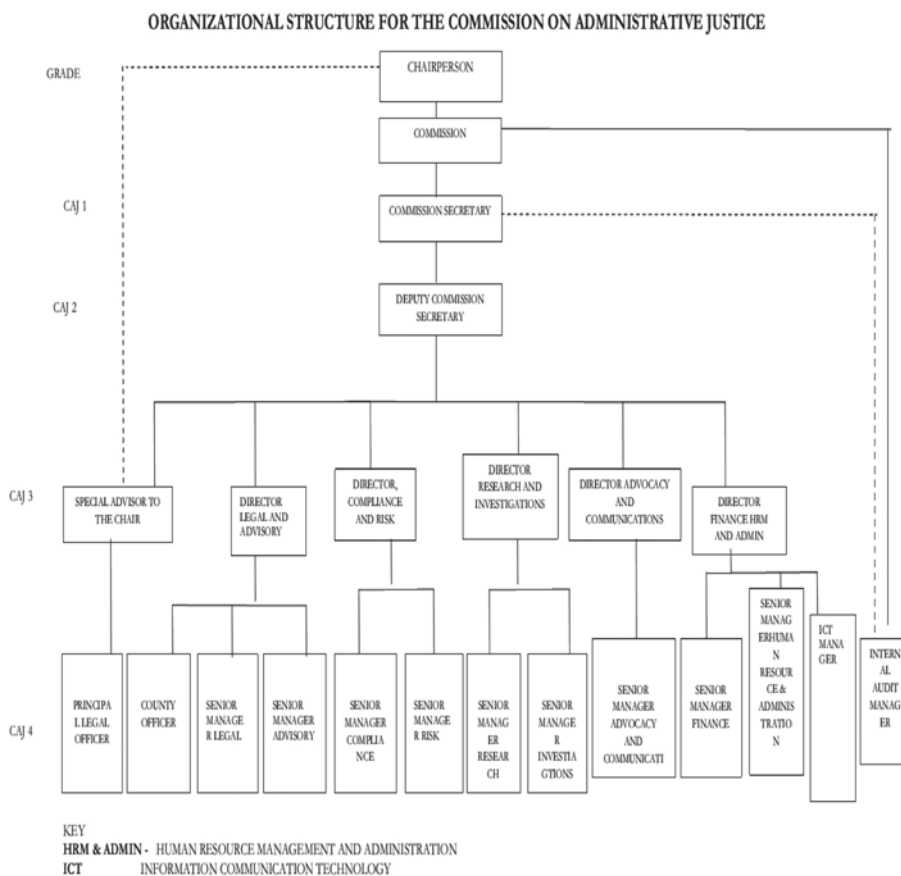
ORGANIZATIONAL STRUCTURE FOR THE COMMISSION ON ADMINISTRATIVE JUSTICE

GRADE

CHAIRPERSON

COMMISSION

CAJ 1

COMMISSION SECRETARY

CAJ 2

DEPUTY COMMISSION SECRETARY

CAJ 3

SPECIAL ADVISOR TO THE CHAIR

DIRECTOR LEGAL AND ADVISORY

DIRECTOR, COMPLIANCE AND RISK

DIRECTOR RESEARCH AND INVESTIGATIONS

DIRECTOR ADVOCACY AND COMMUNICATIONS

DIRECTOR FINANCE HRM AND ADMIN

CAJ 4

PRINCIPAL LEGAL OFFICER

COUNTY OFFICER

SENIOR MANAGER LEGAL

SENIOR MANAGER ADVISORY

SENIOR MANAGER COMPLIANCE

SENIOR MANAGER RISK

SENIOR MANAGER RESEARCH

SENIOR MANAGER INVESTIGATIONS

SENIOR MANAGER ADVOCACY AND COMMUNICATI

SENIOR MANAGER FINANCE

SENIOR MANAGERHUMAN RESOURCE & ADMINISTRATION

ICT MANAGER

INTERNAL AUDIT MANAGER

KEY
HRM & ADMIN - HUMAN RESOURCE MANAGEMENT AND ADMINISTRATION
ICT INFORMATION COMMUNICATION TECHNOLOGY